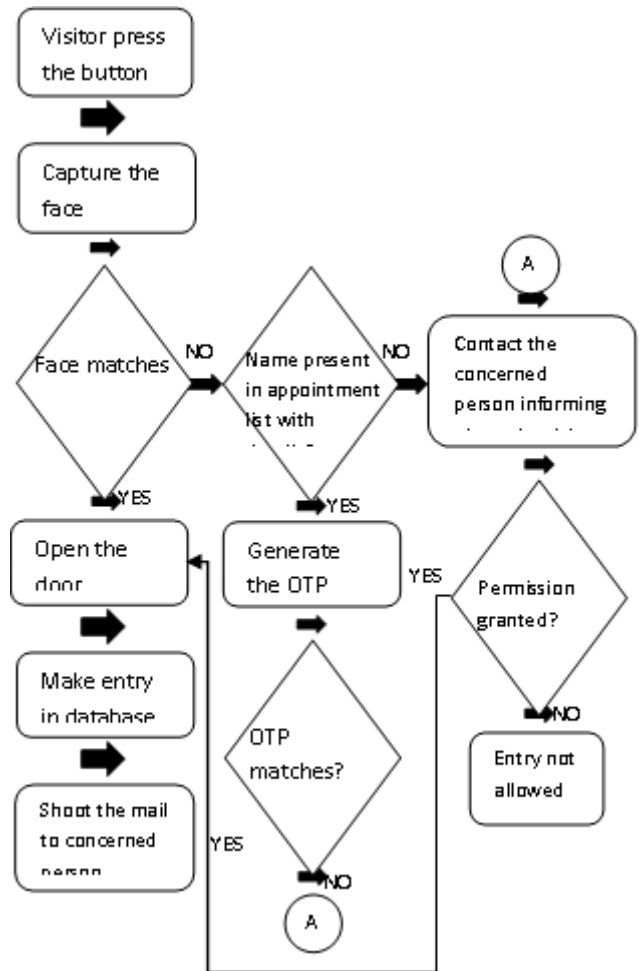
Visitor press the button

Capture the face

Face matches

NO

YES

Name present in appointment list with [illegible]

NO

YES

A

Contact the concerned person informing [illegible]

Open the door

Generate the OTP

YES

Permission granted?

NO

Entry not allowed

Make entry in database

OTP matches?

Shoot the mail to concerned person

YES

NO

A